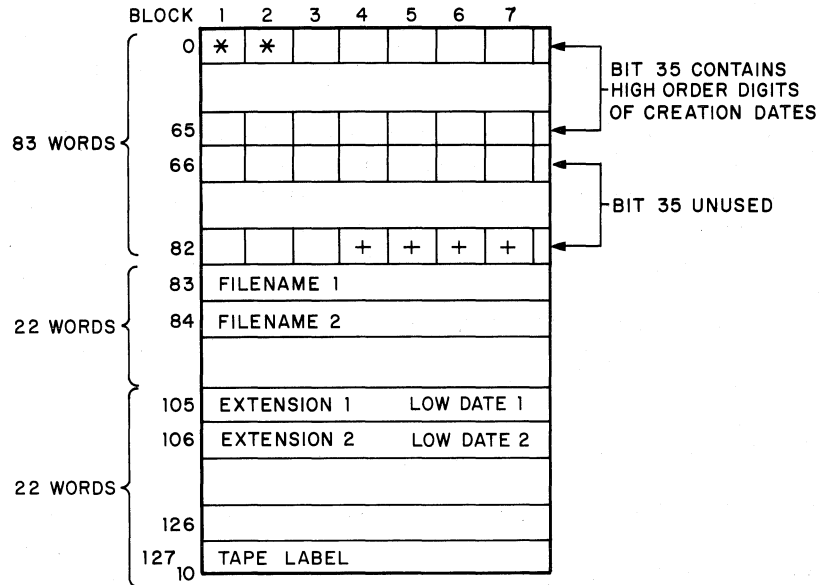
BLOCK 1 2 3 4 5 6 7

0 * *

BIT 35 CONTAINS HIGH ORDER DIGITS OF CREATION DATES

65

83 WORDS

66

BIT 35 UNUSED

82 + + + +

83 FILENAME 1

22 WORDS

84 FILENAME 2

105 EXTENSION 1 LOW DATE 1

106 EXTENSION 2 LOW DATE 2

22 WORDS

126

$127_{10}$ TAPE LABEL